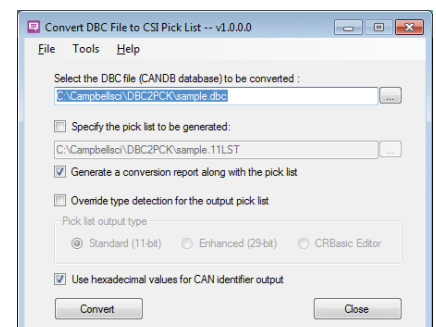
Convert DBC File to CSI Pick List -- v1.0.0.0

File Tools Help

Select the DBC file (CANDB database) to be converted :

C:\Campbellsci\DBC2PCK\sample.dbc

...

Specify the pick list to be generated:

C:\Campbellsci\DBC2PCK\sample.11LST

...

Generate a conversion report along with the pick list

Override type detection for the output pick list

Pick list output type

Standard (11-bit)

Enhanced (29-bit)

CRBasic Editor

Use hexadecimal values for CAN identifier output

Convert

Close